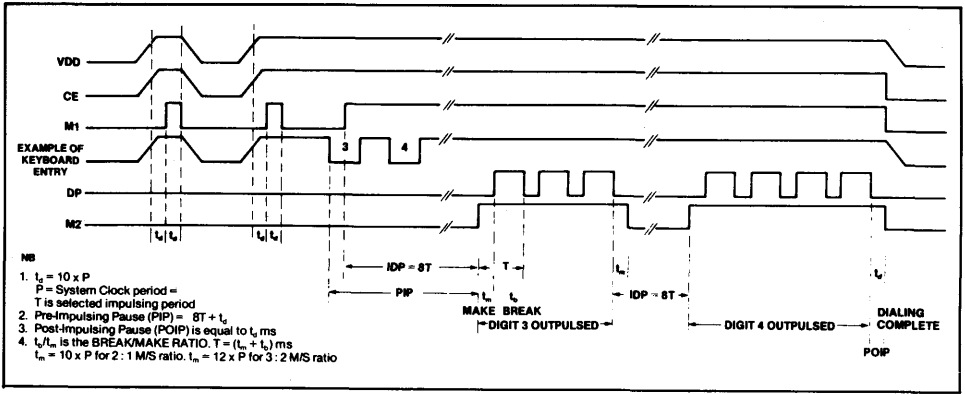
VDD
CE
M1
EXAMPLE OF KEYBOARD ENTRY
3
4
DP
M2
$t_d$ $t_d$
$t_d$ $t_d$
IDP = 8T
T
$t_m$
PIP
$t_m$
$t_b$
MAKE BREAK
DIGIT 3 OUTPULSED
IDP = 8T
DIGIT 4 OUTPULSED
$t_d$
DIALING COMPLETE
POIP

NB

1. $t_d$ = 10 x P
P = System Clock period =
T is selected impulsing period
2. Pre-Impulsing Pause (PIP) = 8T + $t_d$
3. Post-Impulsing Pause (POIP) is equal to $t_d$ ms
4. $t_b/t_m$ is the BREAK/MAKE RATIO. T = ($t_m$ + $t_b$) ms
$t_m$ = 10 x P for 2 : 1 M/S ratio. $t_m$ = 12 x P for 3 : 2 M/S ratio